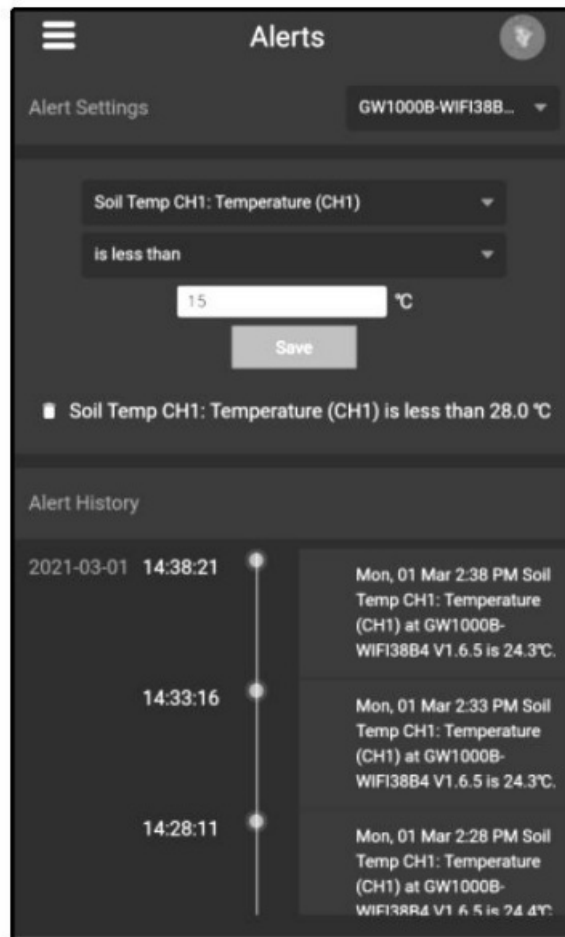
Alerts

Alert Settings

GW1000B-WIFI38B...

Soil Temp CH1: Temperature (CH1)

is less than

15

℃

Save

Soil Temp CH1: Temperature (CH1) is less than 28.0 ℃

Alert History

2021-03-01 14:38:21

Mon, 01 Mar 2:38 PM Soil Temp CH1: Temperature (CH1) at GW1000B-WIFI38B4 V1.6.5 is 24.3℃.

14:33:16

Mon, 01 Mar 2:33 PM Soil Temp CH1: Temperature (CH1) at GW1000B-WIFI38B4 V1.6.5 is 24.3℃.

14:28:11

Mon, 01 Mar 2:28 PM Soil Temp CH1: Temperature (CH1) at GW1000B-WIFI38B4 V1.6.5 is 24.4℃.